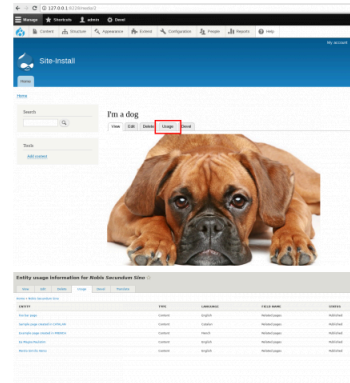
127.0.0.1:8228/node/3

Manage Shortcuts admin Devel

Content Structure Appearance Extend Configuration People Reports Help

My account

Site-install

Home

Home

Search

Tools

Add content

I'm a dog

View Edit Delete Usage Devel

Entity usage information for Nobis Secundum Sino

View Edit Delete Usage Devel Revisions

Home » Nobis Secundum Sino

| ENTITY | TYPE | LANGUAGE | FIELD NAME | STATUS |
|---|---|---|---|---|
| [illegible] | Content | English | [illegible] | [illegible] |
| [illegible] | Content | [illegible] | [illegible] | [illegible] |
| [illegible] | Content | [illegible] | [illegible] | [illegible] |
| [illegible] | Content | English | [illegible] | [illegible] |
| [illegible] | Content | English | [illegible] | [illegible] |